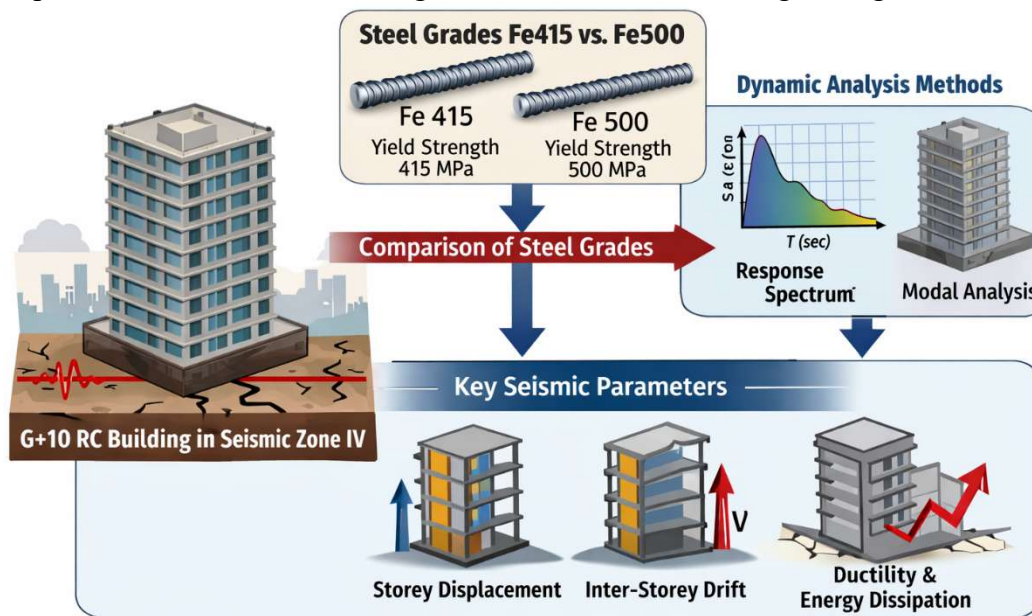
Steel Grades Fe415 vs. Fe500

Fe 415
Yield Strength
415 MPa

Fe 500
Yield Strength
500 MPa

Dynamic Analysis Methods

Sa (ɛ/ on)

T (sec)

Response Spectrum

Modal Analysis

Comparison of Steel Grades

G+10 RC Building in Seismic Zone IV

Key Seismic Parameters

V

Storey Displacement

Inter-Storey Drift

Ductility & Energy Dissipation